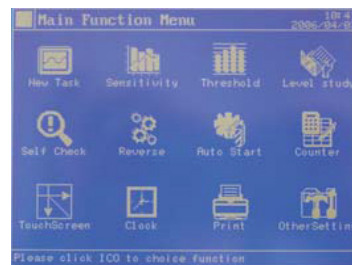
Main Function Menu

10:4
2006/04/0

New Task

Sensitivity

Threshold

Level study

Self Check

Reverse

Auto Start

Counter

TouchScreen

Clock

Print

OtherSettin

Please click ICO to choice function